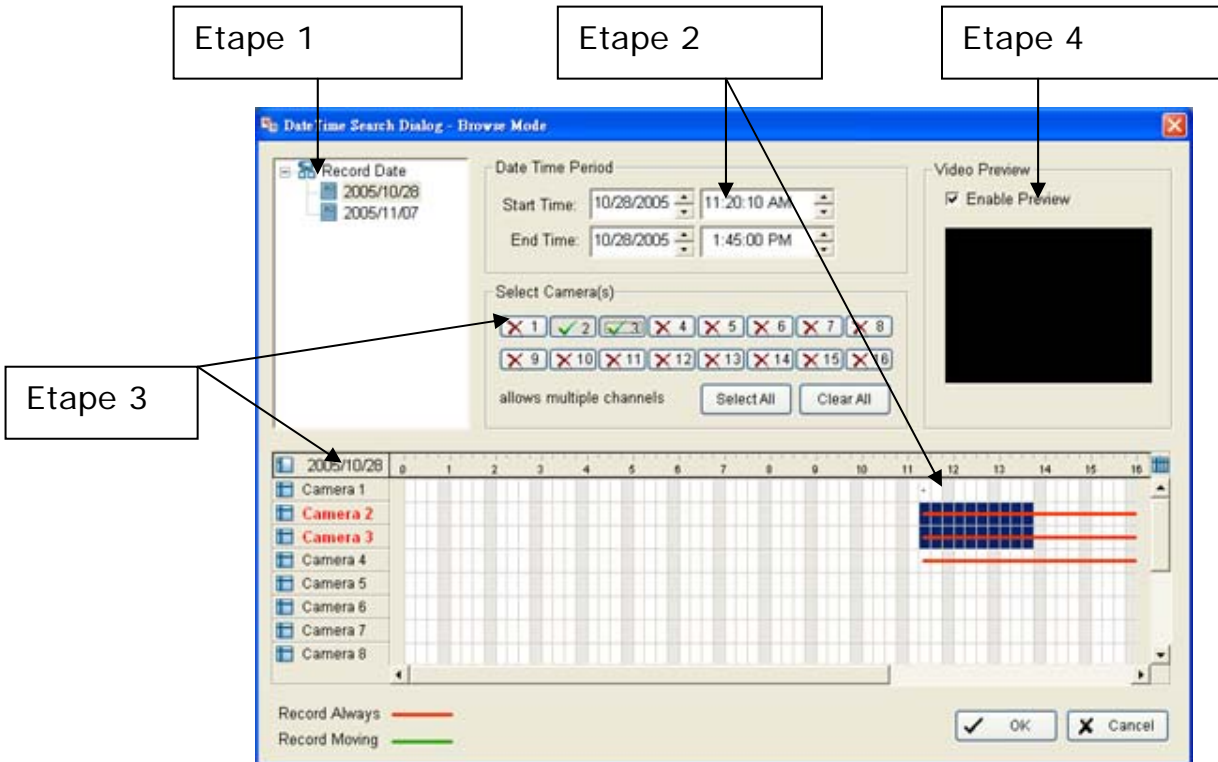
Etape 1
Etape 2
Etape 4

DateTime Search Dialog - Browse Mode

Record Date
2005/10/28
2005/11/07

Date Time Period
Start Time: 10/28/2005 11:20:10 AM
End Time: 10/28/2005 1:45:00 PM

Video Preview
Enable Preview

Select Camera(s)
1 2 3 4 5 6 7 8
9 10 11 12 13 14 15 16
allows multiple channels
Select All
Clear All

Etape 3

2005/10/28
0 1 2 3 4 5 6 7 8 9 10 11 12 13 14 15 16
Camera 1
Camera 2
Camera 3
Camera 4
Camera 5
Camera 6
Camera 7
Camera 8

Record Always
Record Moving
OK
Cancel